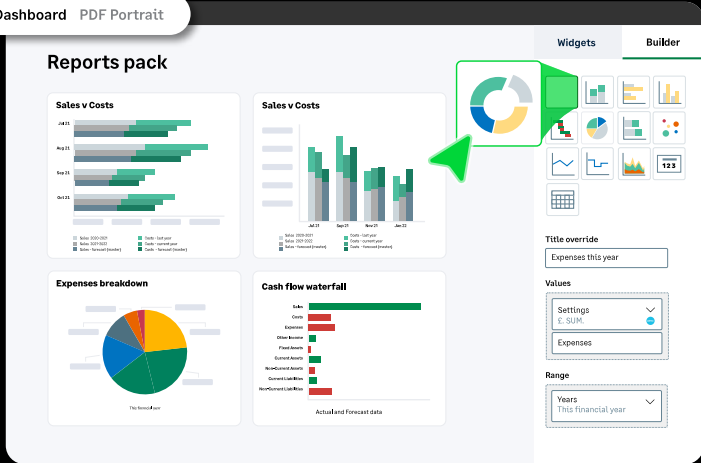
Dashboard PDF Portrait

Reports pack

Sales v Costs

Jul 21

Aug 21

Sep 21

Oct 21

Sales 2020-2021
Sales 2021-2022
Sales - forecast (master)
Costs - last year
Costs - current year
Costs - forecast (master)

Sales v Costs

Jul 21
Sep 21
Nov 21
Jan 22

Sales 2020-2021
Sales 2021-2022
Sales - forecast (master)
Costs - last year
Costs - current year
Costs - forecast (master)

Expenses breakdown

This financial year

Cash flow waterfall

Sales
Costs
Expenses
Other Income
Fixed Assets
Current Assets
Non-Current Assets
Current Liabilities
Non-Current Liabilities

Actual and Forecast data

Widgets
Builder

123

Title override

Expenses this year

Values

Settings
£. SUM.

Expenses

Range

Years
This financial year